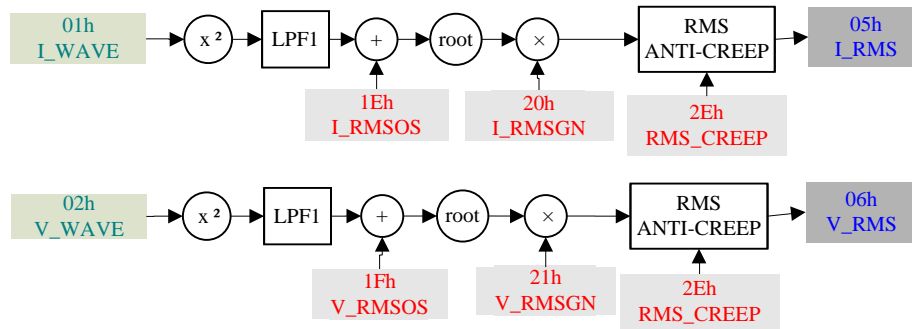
01h
I_WAVE

$x^2$

LPF1

+

root

×

RMS
ANTI-CREEP

05h
I_RMS

1Eh
I_RMSOS

20h
I_RMSGN

2Eh
RMS_CREEP

02h
V_WAVE

$x^2$

LPF1

+

root

×

RMS
ANTI-CREEP

06h
V_RMS

1Fh
V_RMSOS

21h
V_RMSGN

2Eh
RMS_CREEP